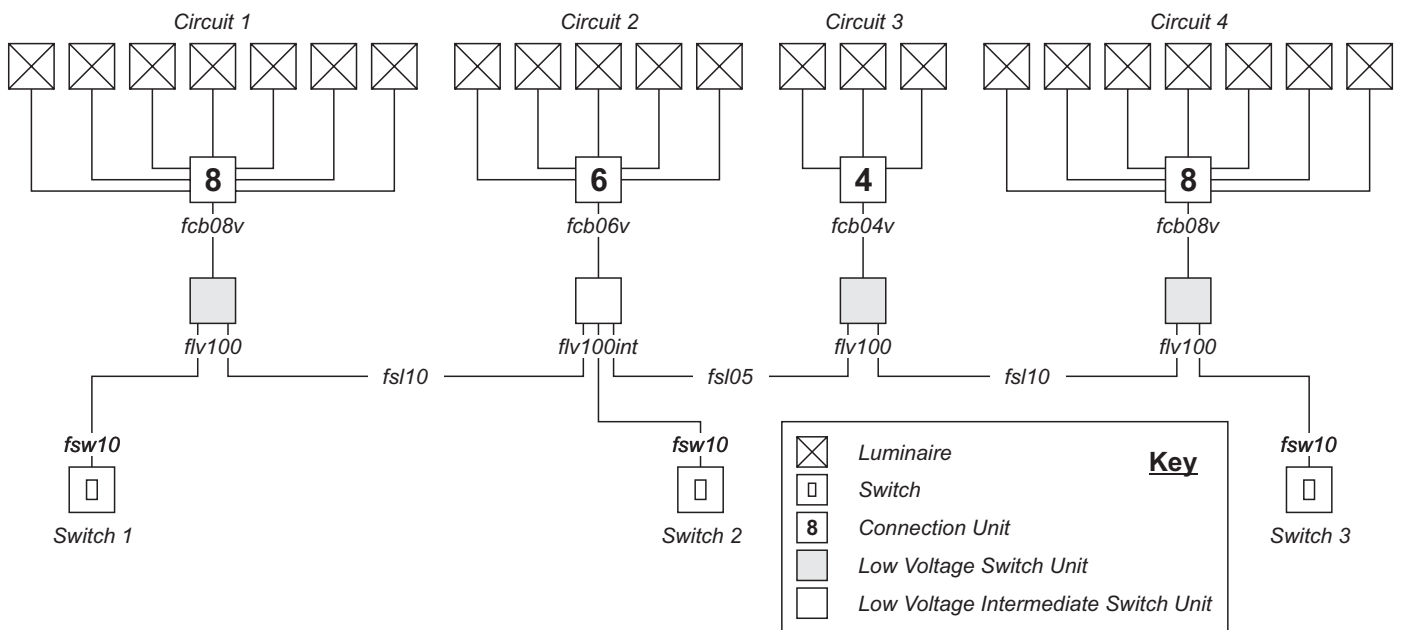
Circuit 1

Circuit 2

Circuit 3

Circuit 4

8

6

4

8

fcb08v

fcb06v

fcb04v

fcb08v

flv100

flv100int

flv100

flv100

fsl10

fsl05

fsl10

fsw10

fsw10

fsw10

Switch 1

Switch 2

Switch 3

Key

Luminaire

Switch

8 Connection Unit

Low Voltage Switch Unit

Low Voltage Intermediate Switch Unit